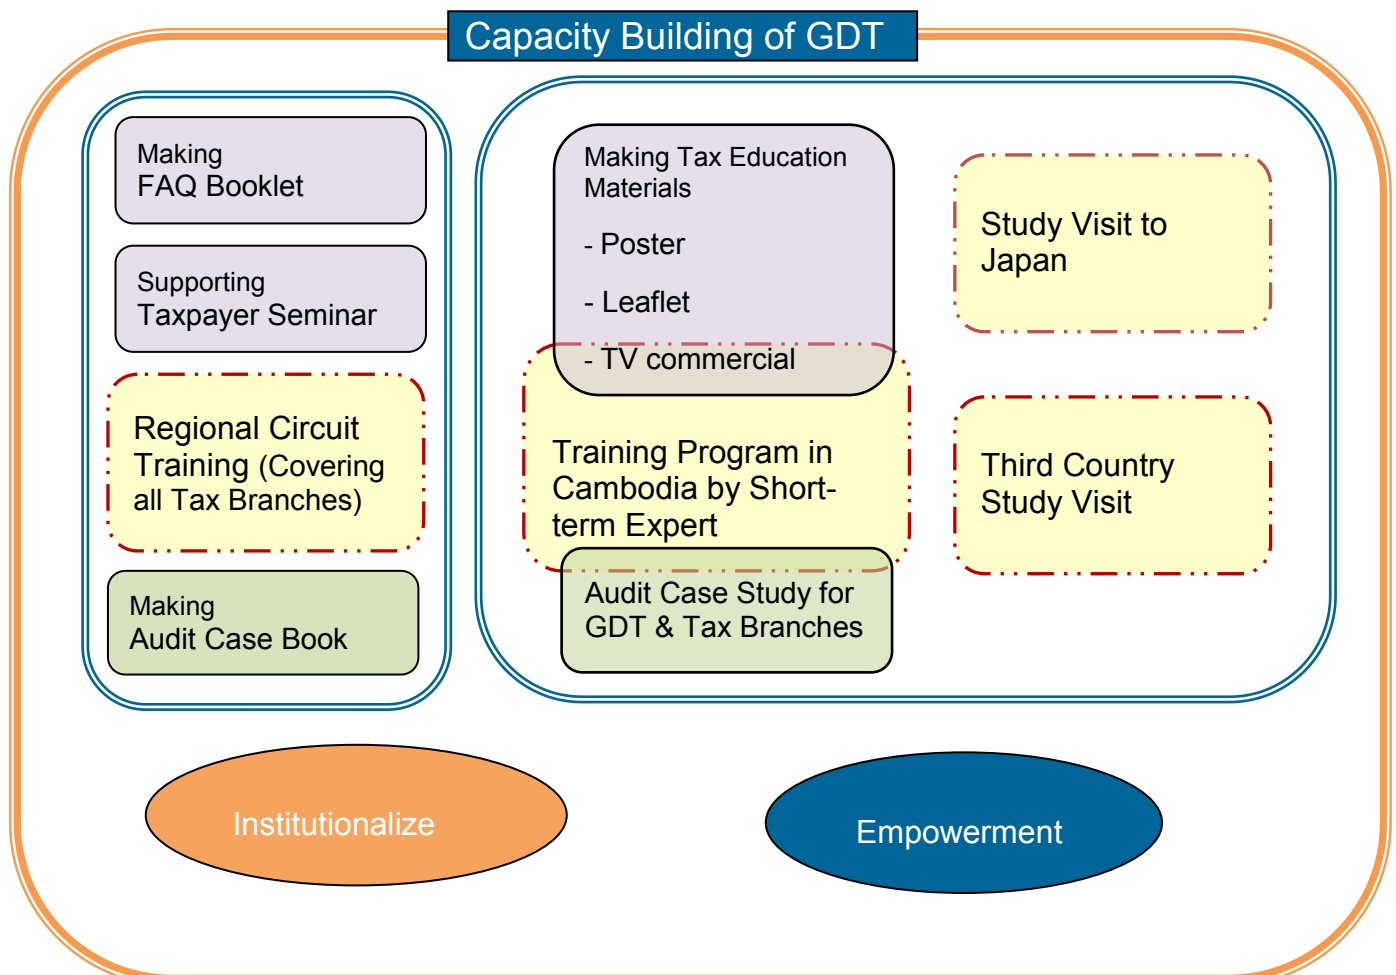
Capacity Building of GDT

Making
FAQ Booklet

Supporting
Taxpayer Seminar

Regional Circuit Training (Covering all Tax Branches)

Making
Audit Case Book

Making Tax Education Materials

- Poster

- Leaflet

- TV commercial

Training Program in Cambodia by Short-term Expert

Audit Case Study for GDT & Tax Branches

Study Visit to Japan

Third Country Study Visit

Institutionalize

Empowerment